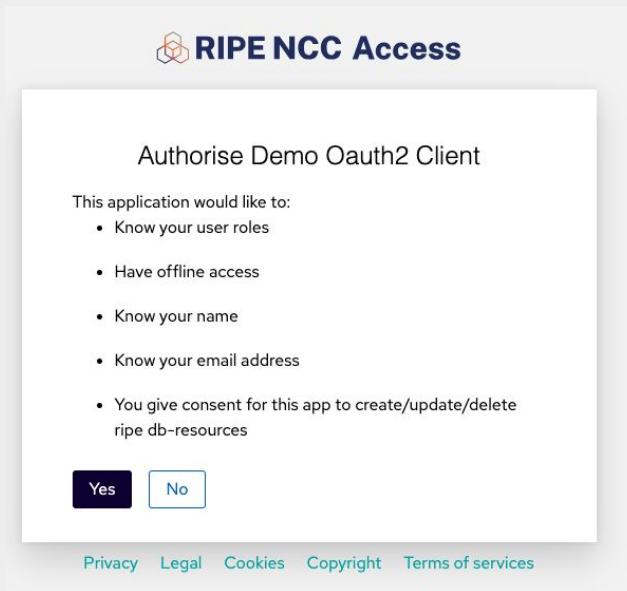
RIPE NCC Access

Authorise Demo Oauth2 Client

This application would like to:

- Know your user roles
- Have offline access
- Know your name
- Know your email address
- You give consent for this app to create/update/delete ripe db-resources

Yes No

Privacy Legal Cookies Copyright Terms of services